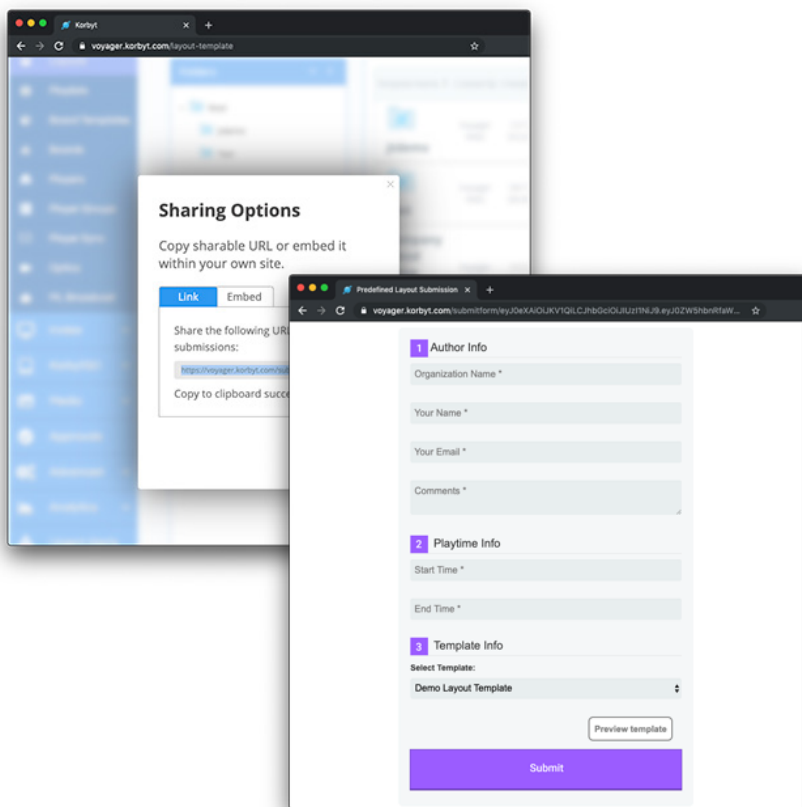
Korbyt
voyager.korbyt.com/layout-template

Sharing Options

Copy sharable URL or embed it within your own site.

Link
Embed

Share the following URL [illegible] submissions:

https://voyager.korbyt.com/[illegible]

Copy to clipboard succe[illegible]

Predefined Layout Submission
voyager.korbyt.com/submitform/eyJ0eXAiOiJKV1QiLCJhbGciOiJIUzI1NiJ9.eyJ0ZW5hbnRfaW...

1 Author Info

Organization Name *

Your Name *

Your Email *

Comments *

2 Playtime Info

Start Time *

End Time *

3 Template Info

Select Template:

Demo Layout Template

Preview template

Submit